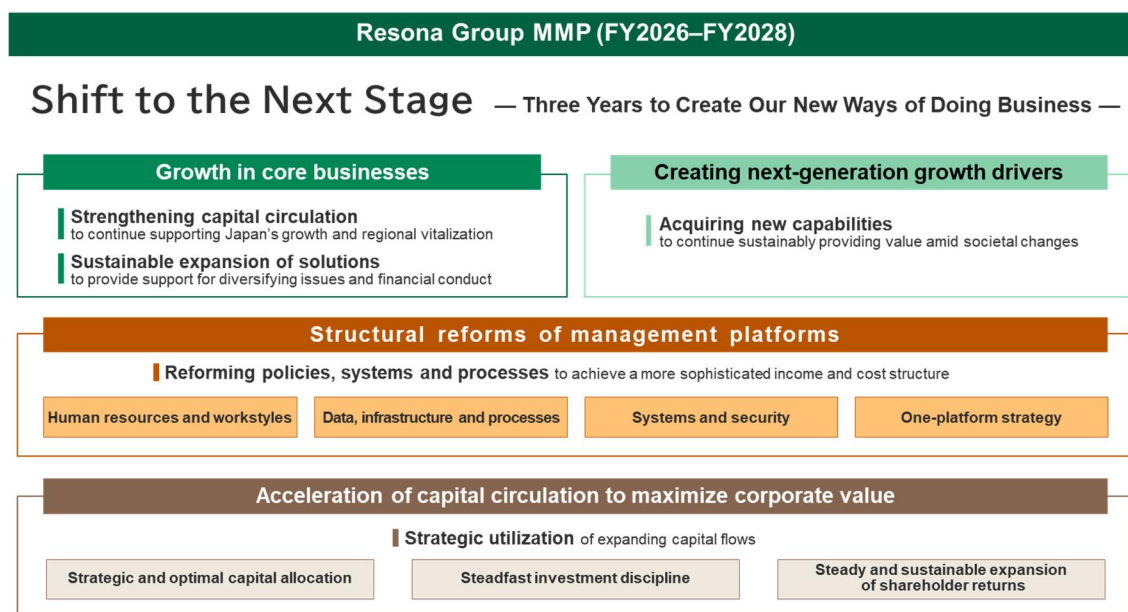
Resona Group MMP (FY2026–FY2028)

Shift to the Next Stage — Three Years to Create Our New Ways of Doing Business —

Growth in core businesses

Strengthening capital circulation to continue supporting Japan's growth and regional vitalization

Sustainable expansion of solutions to provide support for diversifying issues and financial conduct

Creating next-generation growth drivers

Acquiring new capabilities to continue sustainably providing value amid societal changes

Structural reforms of management platforms

Reforming policies, systems and processes to achieve a more sophisticated income and cost structure

Human resources and workstyles

Data, infrastructure and processes

Systems and security

One-platform strategy

Acceleration of capital circulation to maximize corporate value

Strategic utilization of expanding capital flows

Strategic and optimal capital allocation

Steadfast investment discipline

Steady and sustainable expansion of shareholder returns